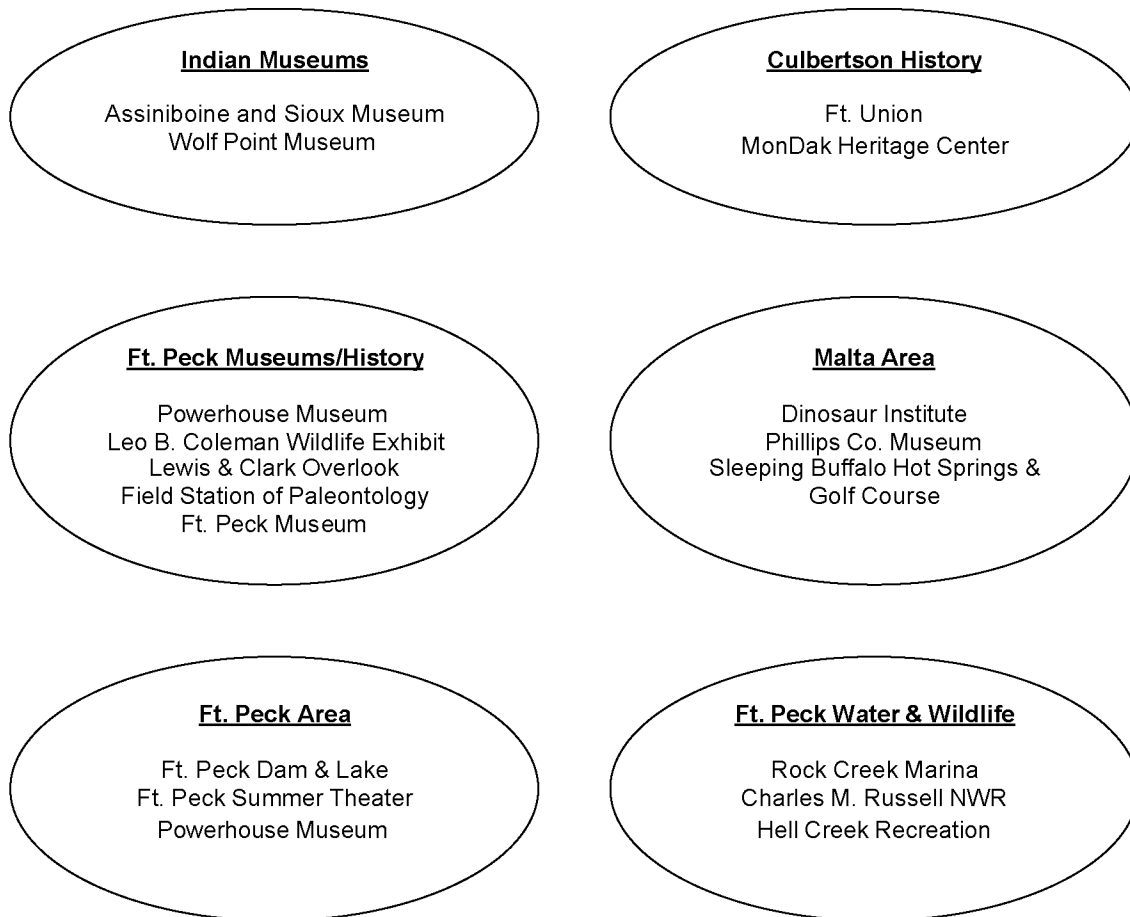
Indian Museums

Assiniboine and Sioux Museum
Wolf Point Museum

Culbertson History

Ft. Union
MonDak Heritage Center

Ft. Peck Museums/History

Powerhouse Museum
Leo B. Coleman Wildlife Exhibit
Lewis & Clark Overlook
Field Station of Paleontology
Ft. Peck Museum

Malta Area

Dinosaur Institute
Phillips Co. Museum
Sleeping Buffalo Hot Springs & Golf Course

Ft. Peck Area

Ft. Peck Dam & Lake
Ft. Peck Summer Theater
Powerhouse Museum

Ft. Peck Water & Wildlife

Rock Creek Marina
Charles M. Russell NWR
Hell Creek Recreation